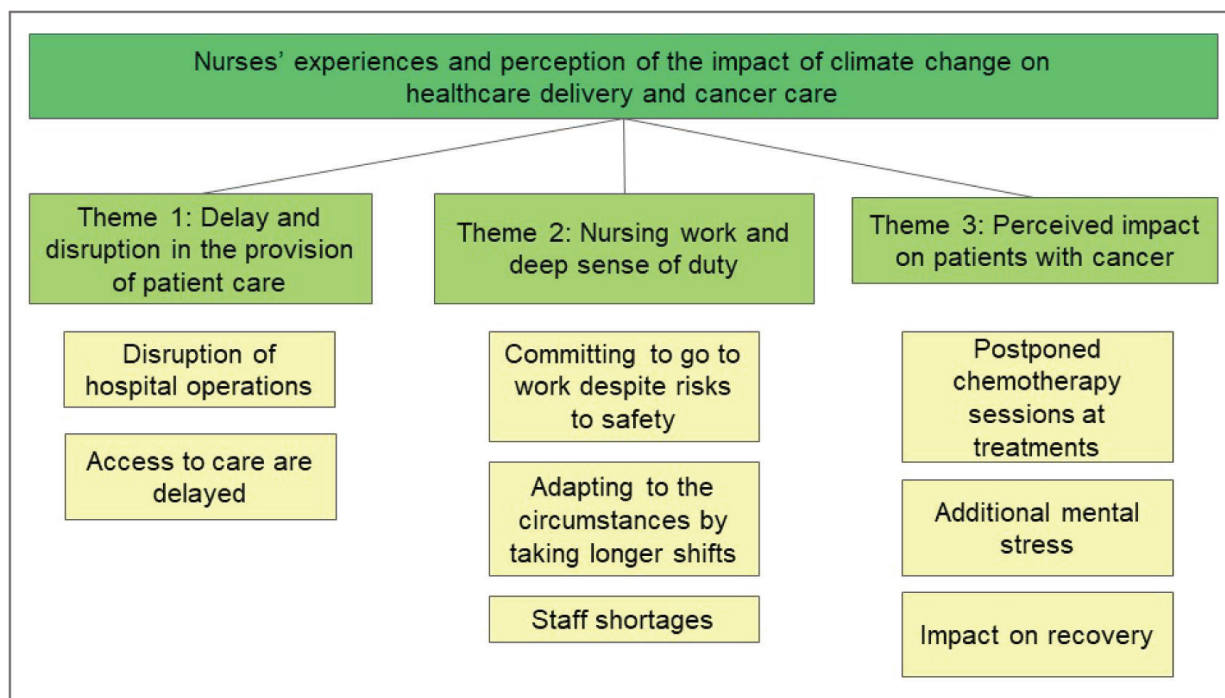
Nurses' experiences and perception of the impact of climate change on healthcare delivery and cancer care

Theme 1: Delay and disruption in the provision of patient care

Disruption of hospital operations

Access to care are delayed

Theme 2: Nursing work and deep sense of duty

Committing to go to work despite risks to safety

Adapting to the circumstances by taking longer shifts

Staff shortages

Theme 3: Perceived impact on patients with cancer

Postponed chemotherapy sessions at treatments

Additional mental stress

Impact on recovery